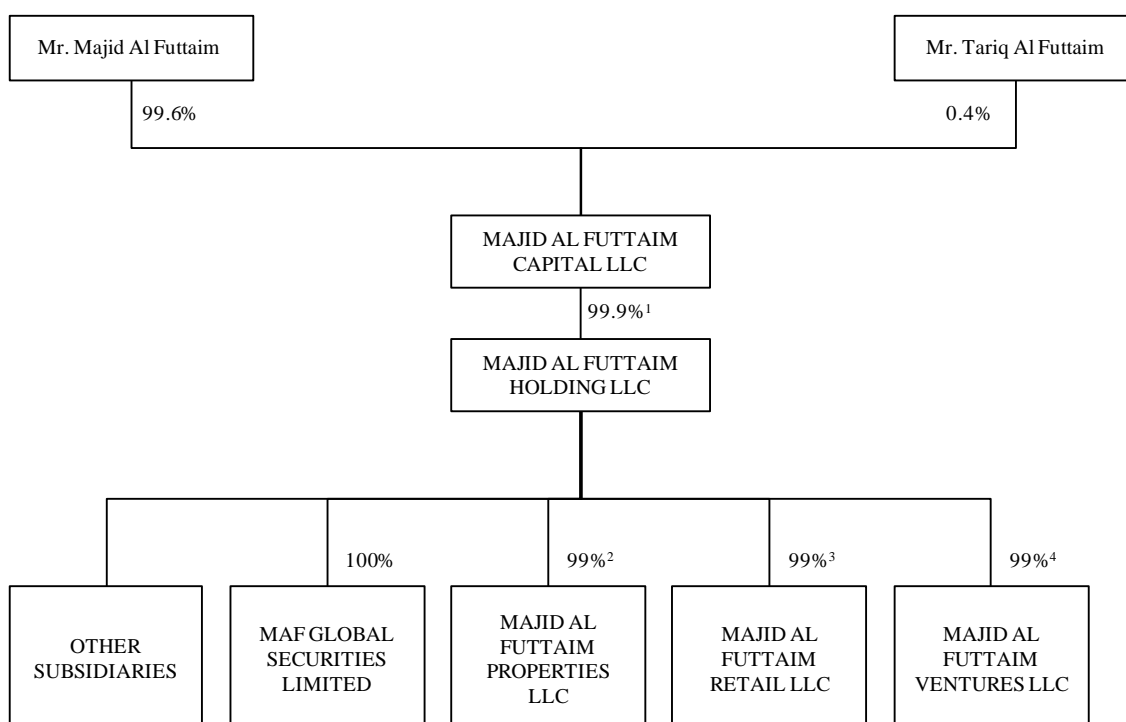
Mr. Majid Al Futtaim

Mr. Tariq Al Futtaim

99.6%

0.4%

MAJID AL FUTTAIM CAPITAL LLC

99.9%$^1$

MAJID AL FUTTAIM HOLDING LLC

100%

99%$^2$

99%$^3$

99%$^4$

OTHER SUBSIDIARIES

MAF GLOBAL SECURITIES LIMITED

MAJID AL FUTTAIM PROPERTIES LLC

MAJID AL FUTTAIM RETAIL LLC

MAJID AL FUTTAIM VENTURES LLC